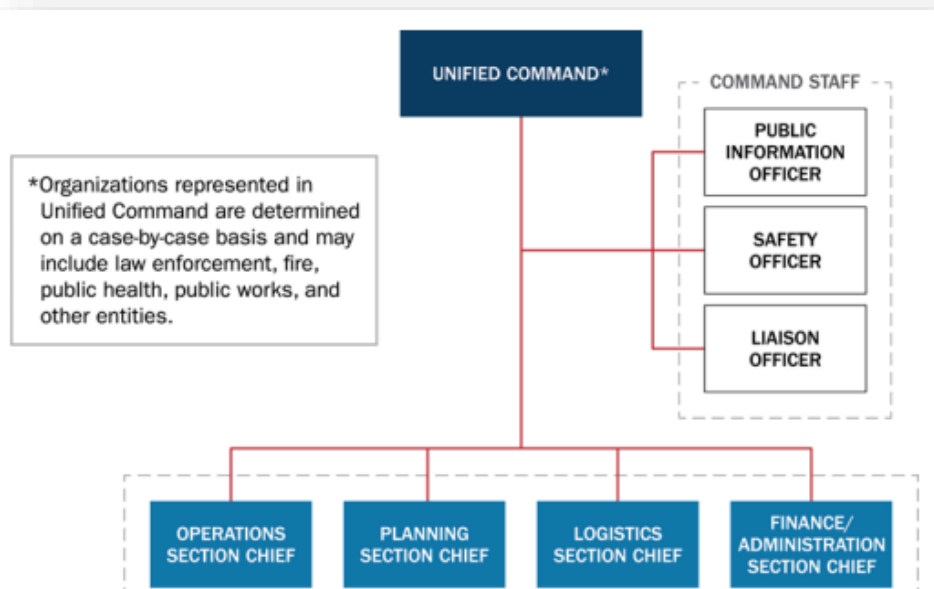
UNIFIED COMMAND*

COMMAND STAFF

PUBLIC INFORMATION OFFICER

SAFETY OFFICER

LIAISON OFFICER

*Organizations represented in Unified Command are determined on a case-by-case basis and may include law enforcement, fire, public health, public works, and other entities.

OPERATIONS SECTION CHIEF

PLANNING SECTION CHIEF

LOGISTICS SECTION CHIEF

FINANCE/ ADMINISTRATION SECTION CHIEF